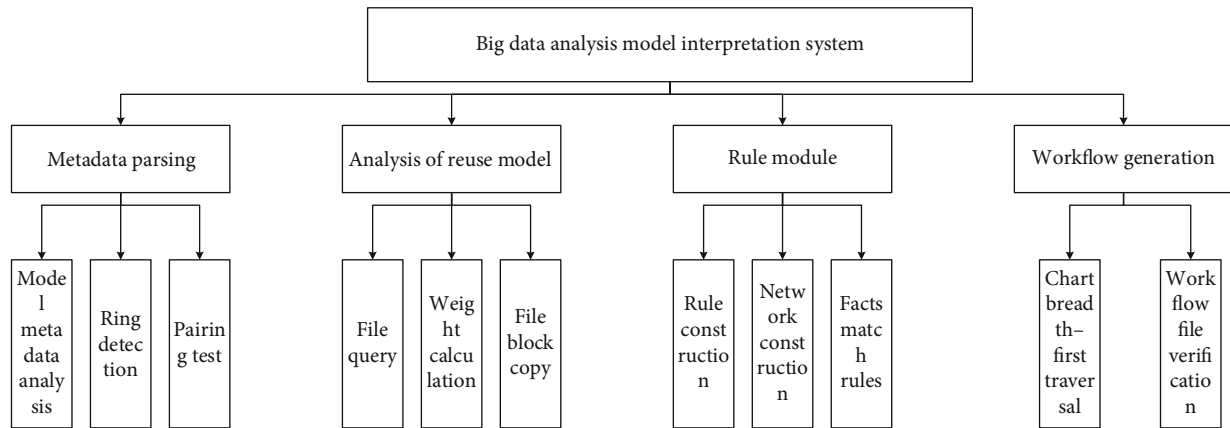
Big data analysis model interpretation system

Metadata parsing

Model metadata analysis

Ring detection

Pairing test

Analysis of reuse model

File query

Weight calculation

File block copy

Rule module

Rule construction

Network construction

Facts match rules

Workflow generation

Chart breadth–first traversal

Workflow file verification